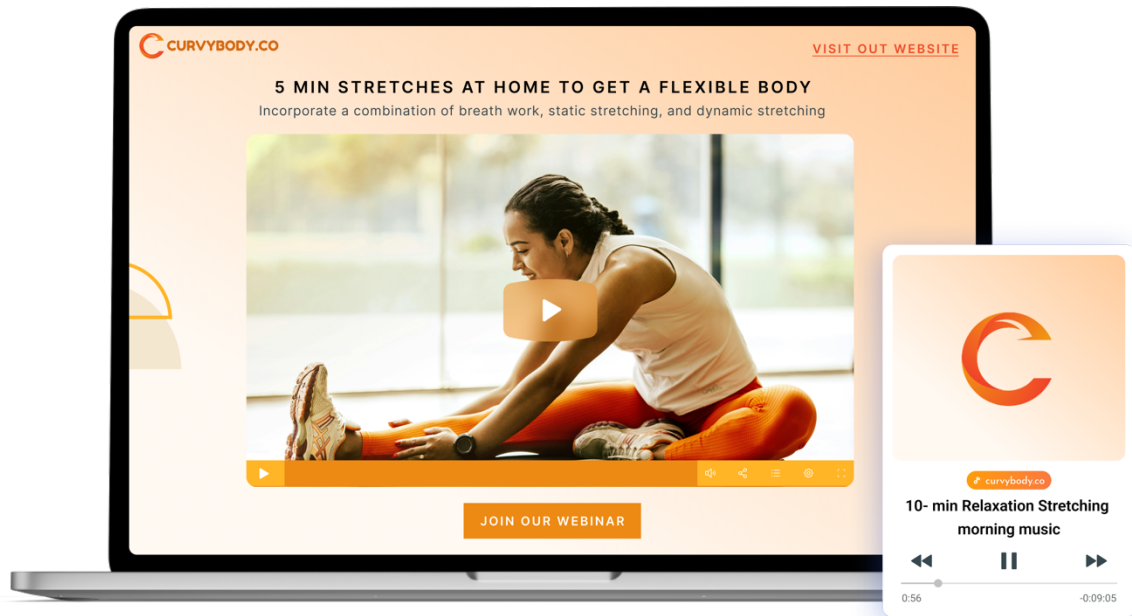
CURVYBODY.CO

VISIT OUT WEBSITE

5 MIN STRETCHES AT HOME TO GET A FLEXIBLE BODY

Incorporate a combination of breath work, static stretching, and dynamic stretching

JOIN OUR WEBINAR

curvybody.co

10- min Relaxation Stretching morning music

0:56

-0:09:05